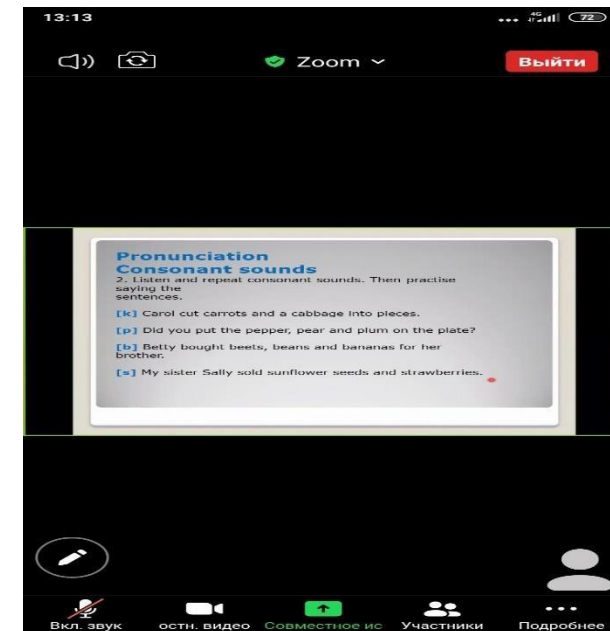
13:13
4G 72

Zoom

Выйти

Pronunciation
Consonant sounds
2. Listen and repeat consonant sounds. Then practise saying the sentences.

[k] Carol cut carrots and a cabbage into pieces.

[p] Did you put the pepper, pear and plum on the plate?

[b] Betty bought beets, beans and bananas for her brother.

[s] My sister Sally sold sunflower seeds and strawberries.

Вкл. звук
остн. видео
Совместное ис
Участники
Подробнее